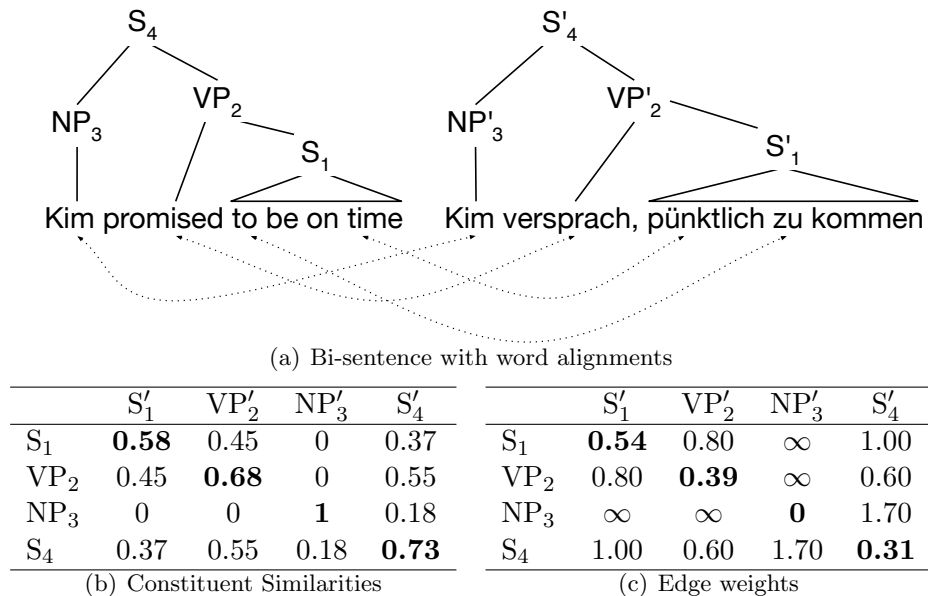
$S_4$

$NP_3$ $VP_2$

$S_1$

Kim promised to be on time

$S'_4$

$NP'_3$ $VP'_2$

$S'_1$

Kim versprach, pünktlich zu kommen

(a) Bi-sentence with word alignments

| | $S'_1$ | $VP'_2$ | $NP'_3$ | $S'_4$ |
|---|---|---|---|---|
| $S_1$ | **0.58** | 0.45 | 0 | 0.37 |
| $VP_2$ | 0.45 | **0.68** | 0 | 0.55 |
| $NP_3$ | 0 | 0 | **1** | 0.18 |
| $S_4$ | 0.37 | 0.55 | 0.18 | **0.73** |

(b) Constituent Similarities

| | $S'_1$ | $VP'_2$ | $NP'_3$ | $S'_4$ |
|---|---|---|---|---|
| $S_1$ | **0.54** | 0.80 | $\infty$ | 1.00 |
| $VP_2$ | 0.80 | **0.39** | $\infty$ | 0.60 |
| $NP_3$ | $\infty$ | $\infty$ | **0** | 1.70 |
| $S_4$ | 1.00 | 0.60 | 1.70 | **0.31** |

(c) Edge weights